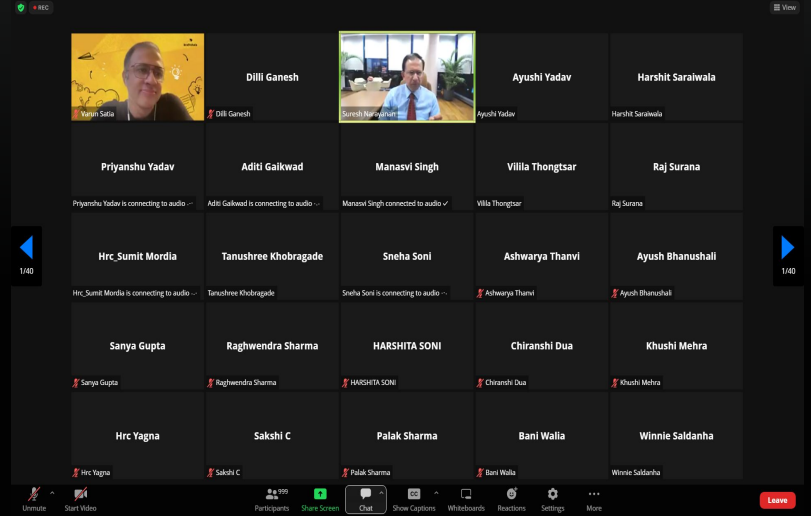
REC

View

Varun Satia

Dilli Ganesh
Dilli Ganesh

Suresh Narayanan

Ayushi Yadav
Ayushi Yadav

Harshit Saraiwala
Harshit Saraiwala

Priyanshu Yadav
Priyanshu Yadav is connecting to audio

Aditi Gaikwad
Aditi Gaikwad is connecting to audio

Manasvi Singh
Manasvi Singh connected to audio ✓

Vilila Thongtsar
Vilila Thongtsar

Raj Surana
Raj Surana

1/40

Hrc_Sumit Mordia
Hrc_Sumit Mordia is connecting to audio

Tanushree Khobragade
Tanushree Khobragade

Sneha Soni
Sneha Soni is connecting to audio

Ashwarya Thanvi
Ashwarya Thanvi

Ayush Bhanushali
Ayush Bhanushali

1/40

Sanya Gupta
Sanya Gupta

Raghwendra Sharma
Raghwendra Sharma

HARSHITA SONI
HARSHITA SONI

Chiranshi Dua
Chiranshi Dua

Khushi Mehra
Khushi Mehra

Hrc Yagna
Hrc Yagna

Sakshi C
Sakshi C

Palak Sharma
Palak Sharma

Bani Walia
Bani Walia

Winnie Saldanha
Winnie Saldanha

Unmute
Start Video
999
Participants
Share Screen
Chat
CC
Show Captions
Whiteboards
Reactions
Settings
More
Leave